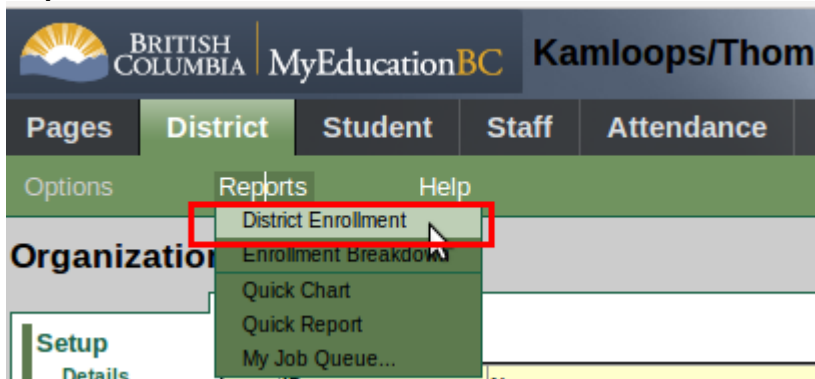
BRITISH COLUMBIA MyEducationBC Kamloops/Thom

Pages District Student Staff Attendance

Options Reports Help

District Enrollment
Enrollment Breakdown
Quick Chart
Quick Report
My Job Queue...

Organization

Setup
Details